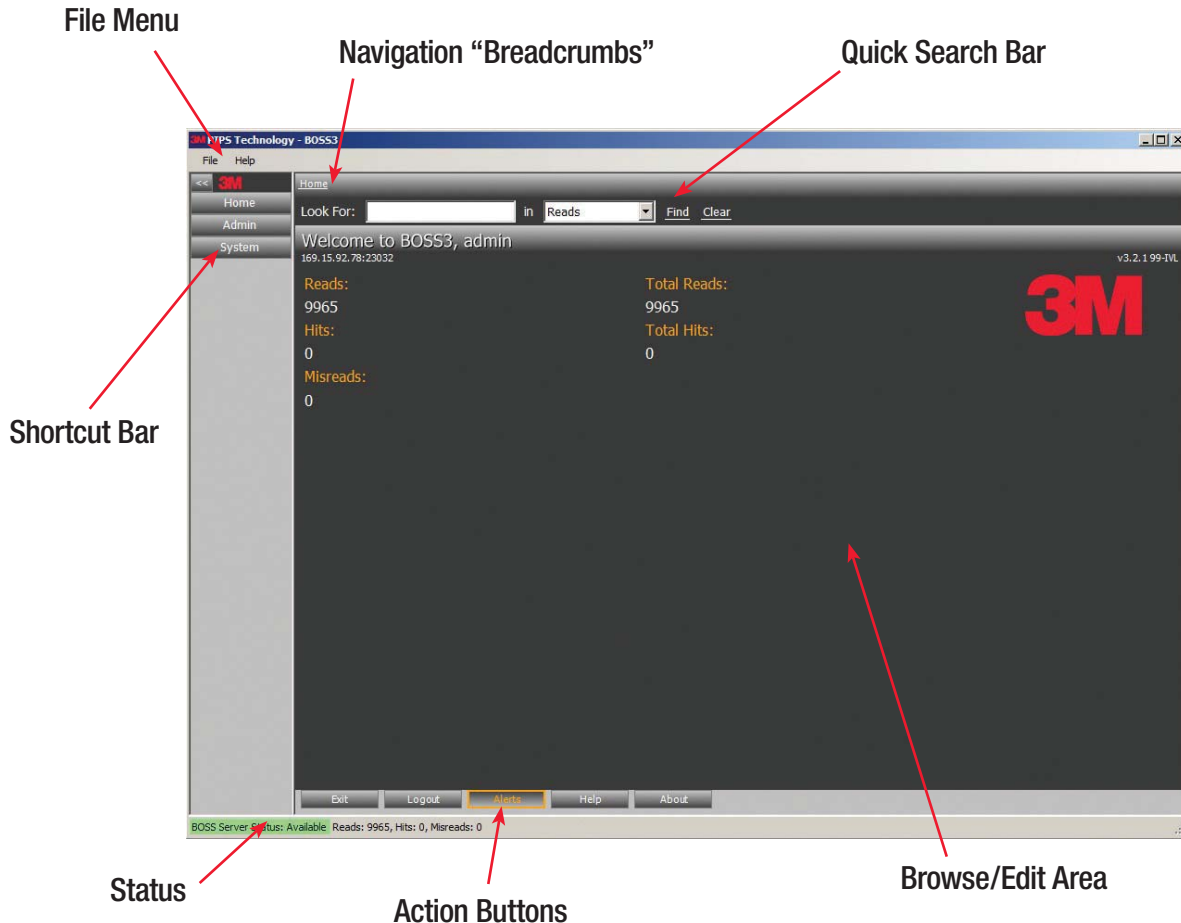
File Menu

Navigation “Breadcrumbs”

Quick Search Bar

3M PIPS Technology - BOSS3

File Help

<< 3M

Home

Admin

System

Home

Look For: in Reads Find Clear

Welcome to BOSS3, admin

169.15.92.78:23032

v3.2.1 99-IVL

Reads:

9965

Hits:

0

Misreads:

0

Total Reads:

9965

Total Hits:

0

3M

Shortcut Bar

Exit Logout Alerts Help About

BOSS Server Status: Available Reads: 9965, Hits: 0, Misreads: 0

Status

Action Buttons

Browse/Edit Area